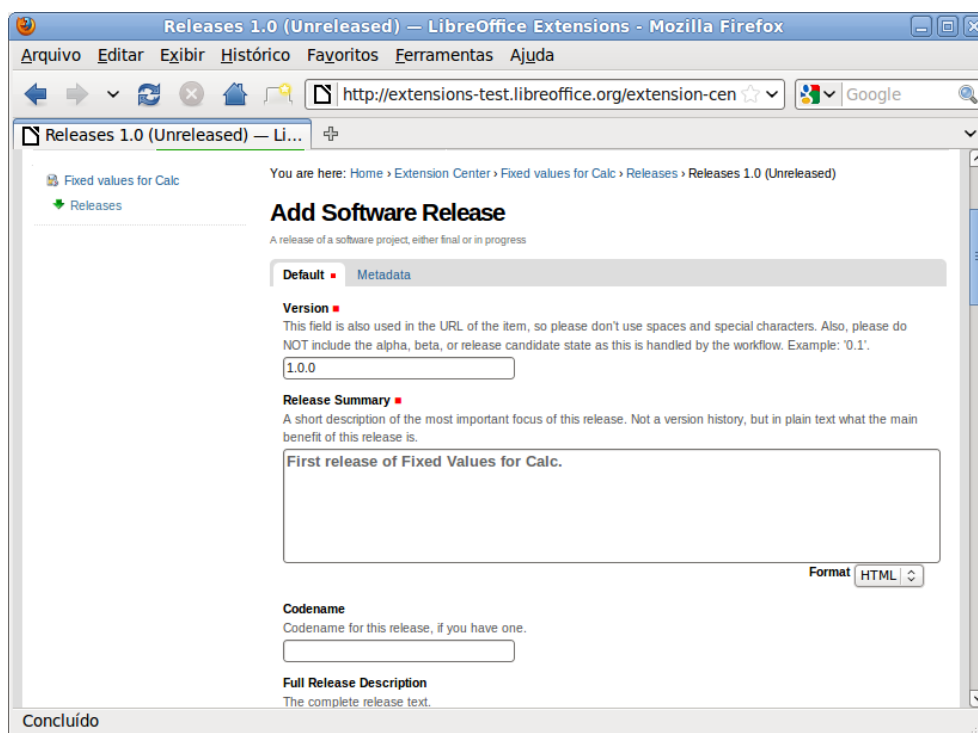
Releases 1.0 (Unreleased) — LibreOffice Extensions - Mozilla Firefox

Arquivo Editar Exibir Histórico Favoritos Ferramentas Ajuda

http://extensions-test.libreoffice.org/extension-cen

Google

Releases 1.0 (Unreleased) — Li...

Fixed values for Calc

Releases

You are here: Home › Extension Center › Fixed values for Calc › Releases › Releases 1.0 (Unreleased)

Add Software Release

A release of a software project, either final or in progress

Default

Metadata

Version

This field is also used in the URL of the item, so please don't use spaces and special characters. Also, please do NOT include the alpha, beta, or release candidate state as this is handled by the workflow. Example: '0.1'.

1.0.0

Release Summary

A short description of the most important focus of this release. Not a version history, but in plain text what the main benefit of this release is.

First release of Fixed Values for Calc.

Format HTML

Codename

Codename for this release, if you have one.

Full Release Description

The complete release text.

Concluído